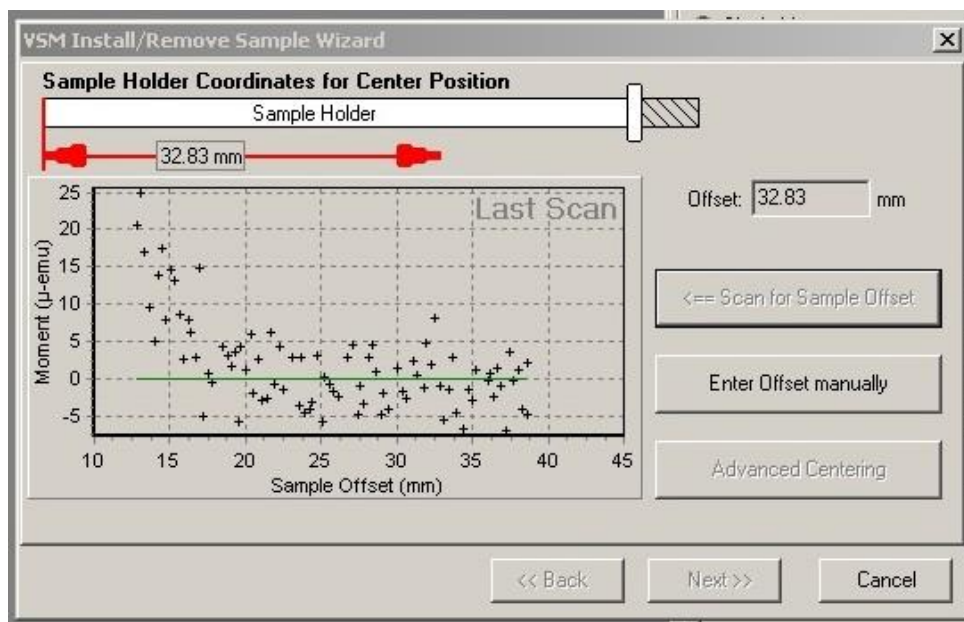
VSM Install/Remove Sample Wizard

Sample Holder Coordinates for Center Position

Sample Holder

32.83 mm

Last Scan

Moment (µ-emu)

25
20
15
10
5
0
-5

10 15 20 25 30 35 40 45

Sample Offset (mm)

Offset: 32.83 mm

<== Scan for Sample Offset

Enter Offset manually

Advanced Centering

<< Back

Next >>

Cancel